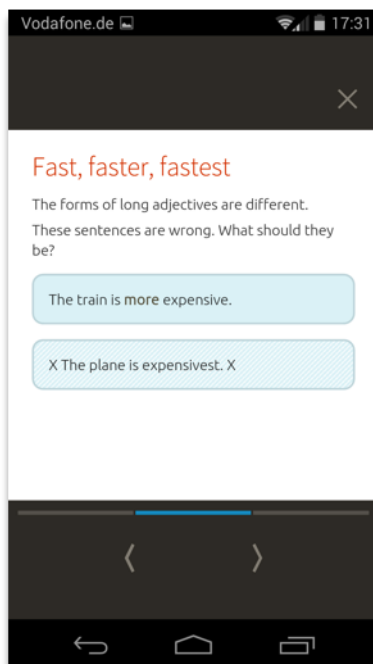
Vodafone.de 17:31

×

Fast, faster, fastest

The forms of long adjectives are different.

These sentences are wrong. What should they be?

The train is more expensive.

X The plane is expensivest. X

‹ ›